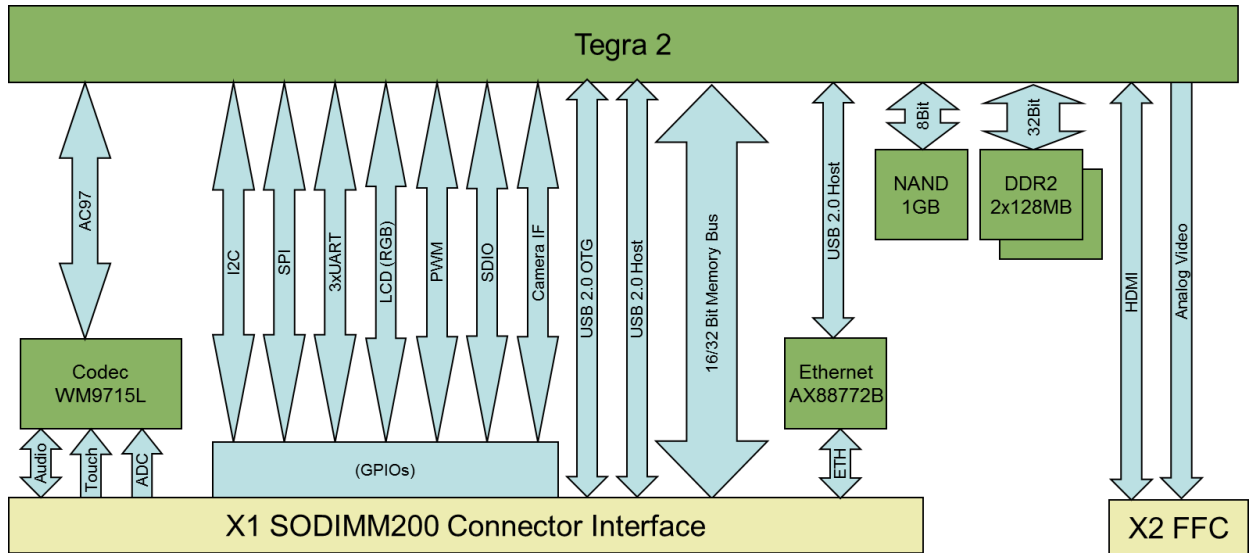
Tegra 2

AC97

I2C

SPI

3xUART

LCD (RGB)

PWM

SDIO

Camera IF

USB 2.0 OTG

USB 2.0 Host

16/32 Bit Memory Bus

USB 2.0 Host

8Bit

32Bit

NAND
1GB

DDR2
2x128MB

HDMI

Analog Video

Codec
WM9715L

Ethernet
AX88772B

Audio

Touch

ADC

(GPIOs)

ETH

X1 SODIMM200 Connector Interface

X2 FFC